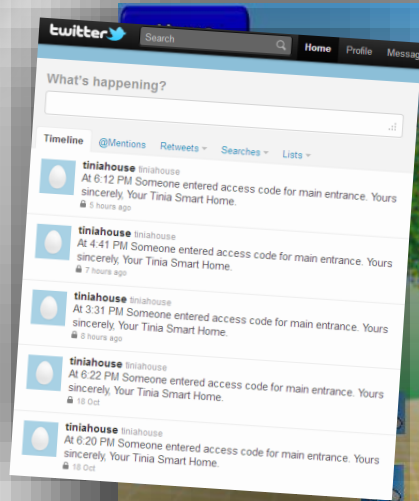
twitter Search Home Profile Messag

What's happening?

Timeline @Mentions Retweets Searches Lists

tiniahouse tiniahouse
At 6:12 PM Someone entered access code for main entrance. Yours sincerely, Your Tinia Smart Home.
5 hours ago

tiniahouse tiniahouse
At 4:41 PM Someone entered access code for main entrance. Yours sincerely, Your Tinia Smart Home.
7 hours ago

tiniahouse tiniahouse
At 3:31 PM Someone entered access code for main entrance. Yours sincerely, Your Tinia Smart Home.
8 hours ago

tiniahouse tiniahouse
At 6:22 PM Someone entered access code for main entrance. Yours sincerely, Your Tinia Smart Home.
18 Oct

tiniahouse tiniahouse
At 6:20 PM Someone entered access code for main entrance. Yours sincerely, Your Tinia Smart Home.
18 Oct